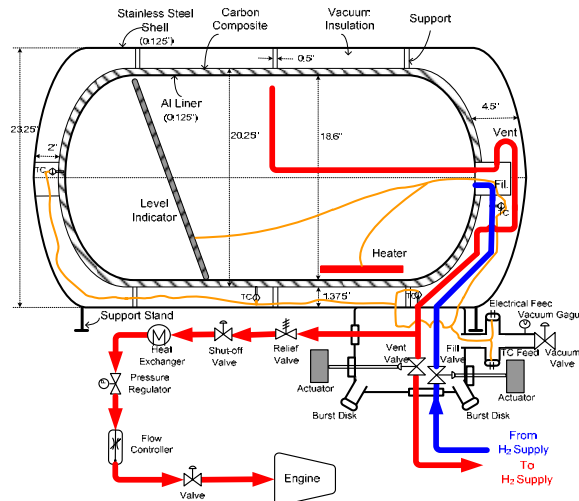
Stainless Steel Shell (0.125")

Carbon Composite

Vacuum Insulation

Support

0.5'

4.5'

23.25'

Al Liner (0.125")

20.25'

18.6'

Vent

2'

TC

Fill

TC

Level Indicator

Heater

TC

1.375'

TC

Support Stand

Electrical Feed

Vacuum Gauge

Heat Exchanger

Shut-off Valve

Relief Valve

Vent Valve

Fill Valve

TC Feed

Vacuum Valve

Pressure Regulator

Actuator

Actuator

Burst Disk

Burst Disk

Flow Controller

From $H_2$ Supply

To $H_2$ Supply

Valve

Engine